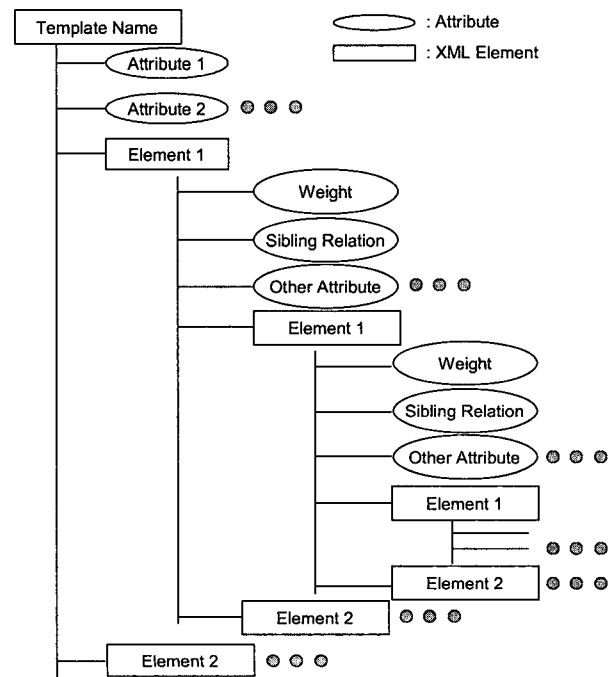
Template Name

: Attribute

: XML Element

Attribute 1

Attribute 2

Element 1

Weight

Sibling Relation

Other Attribute

Element 1

Weight

Sibling Relation

Other Attribute

Element 1

Element 2

Element 2

Element 2